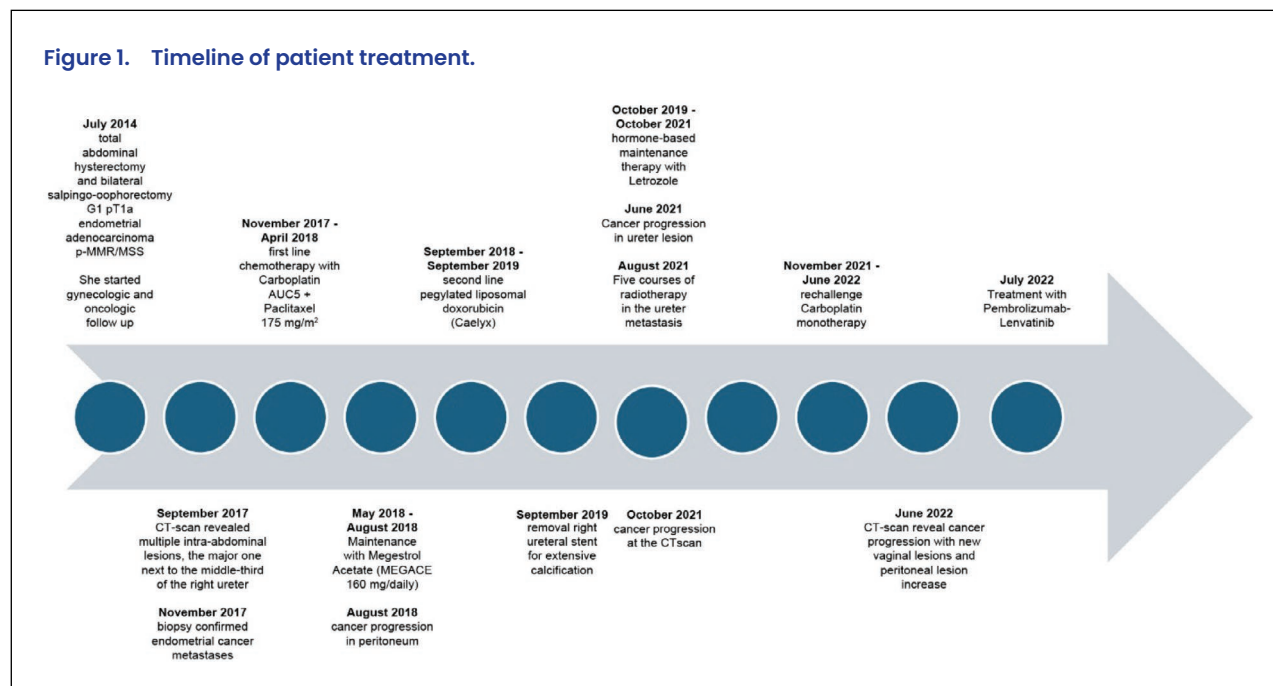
Figure 1. Timeline of patient treatment.

July 2014
total abdominal hysterectomy and bilateral salpingo-oophorectomy G1 pT1a endometrial adenocarcinoma p-MMR/MSS

She started gynecologic and oncologic follow up

November 2017 - April 2018
first line chemotherapy with Carboplatin AUC5 + Paclitaxel 175 mg/m$^2$

September 2018 - September 2019
second line pegylated liposomal doxorubicin (Caelyx)

October 2019 - October 2021
hormone-based maintenance therapy with Letrozole

June 2021
Cancer progression in ureter lesion

August 2021
Five courses of radiotherapy in the ureter metastasis

November 2021 - June 2022
rechallenge Carboplatin monotherapy

July 2022
Treatment with Pembrolizumab-Lenvatinib

September 2017
CT-scan revealed multiple intra-abdominal lesions, the major one next to the middle-third of the right ureter

November 2017
biopsy confirmed endometrial cancer metastases

May 2018 - August 2018
Maintenance with Megestrol Acetate (MEGACE 160 mg/daily)

August 2018
cancer progression in peritoneum

September 2019
removal right ureteral stent for extensive calcification

October 2021
cancer progression at the CTscan

June 2022
CT-scan reveal cancer progression with new vaginal lesions and peritoneal lesion increase